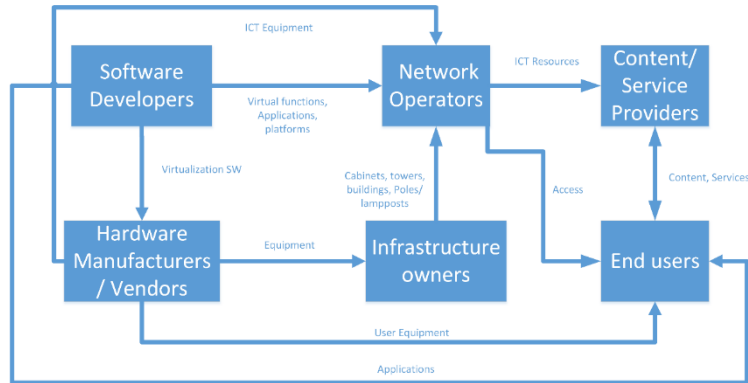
ICT Equipment

Software Developers

Virtual functions, Applications, platforms

Network Operators

ICT Resources

Content/ Service Providers

Virtualization SW

Cabinets, towers, buildings, Poles/ lampposts

Access

Content, Services

Hardware Manufacturers / Vendors

Equipment

Infrastructure owners

End users

User Equipment

Applications